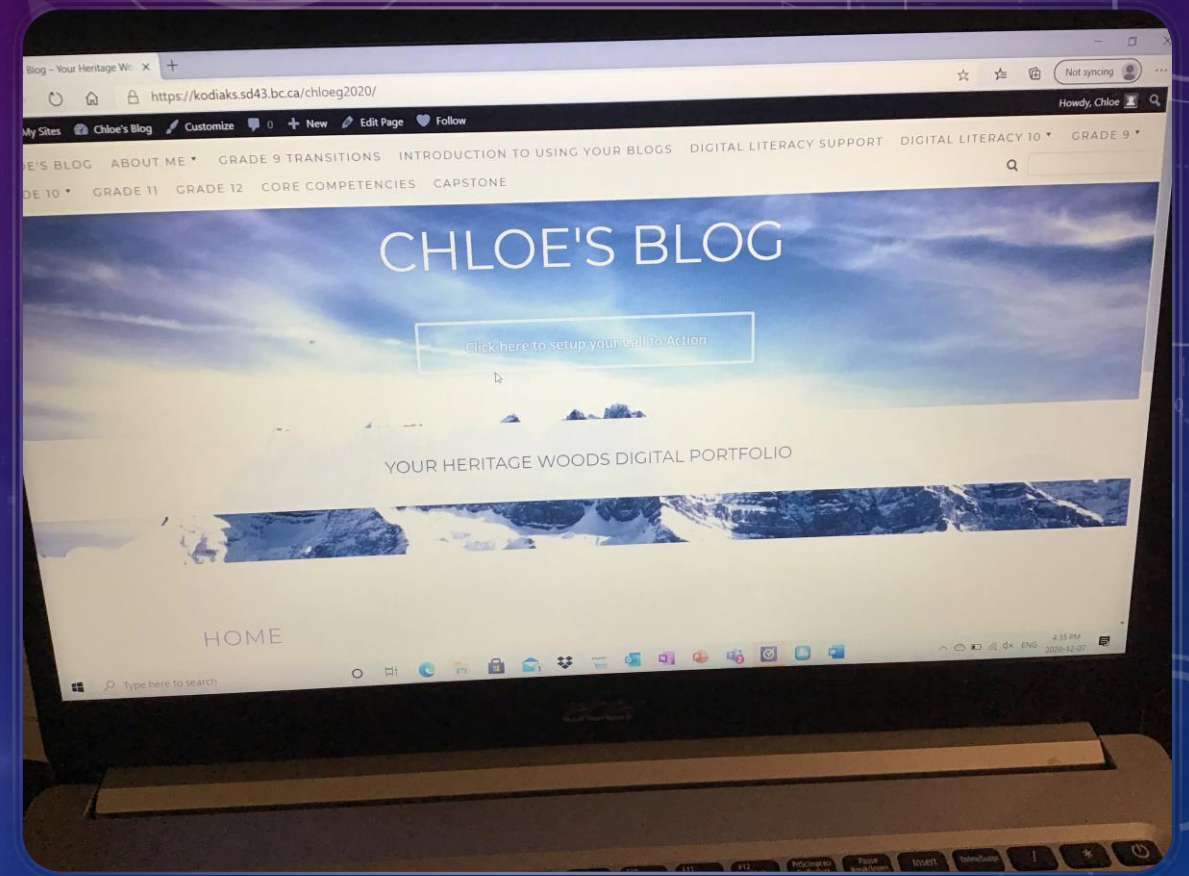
Blog – Your Heritage Wo ×  +

https://kodiaks.sd43.bc.ca/chloeg2020/

Not syncing

Howdy, Chloe

My Sites  Chloe's Blog  Customize  0  + New  Edit Page  Follow

E'S BLOG  ABOUT ME ▾  GRADE 9 TRANSITIONS  INTRODUCTION TO USING YOUR BLOGS  DIGITAL LITERACY SUPPORT  DIGITAL LITERACY 10 ▾  GRADE 9 ▾

DE 10 ▾  GRADE 11  GRADE 12  CORE COMPETENCIES  CAPSTONE

CHLOE'S BLOG

Click here to setup your Call to Action

YOUR HERITAGE WOODS DIGITAL PORTFOLIO

HOME

Type here to search

ENG  4:35 PM  2020-12-07

acer

Insert